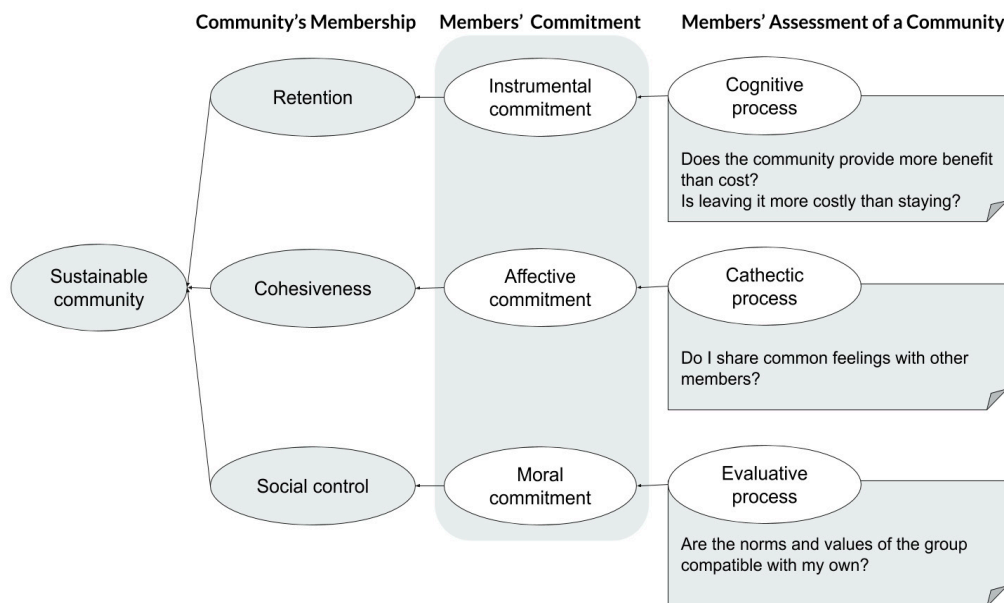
Community's Membership

Members' Commitment

Members' Assessment of a Community

Sustainable community

Retention

Cohesiveness

Social control

Instrumental commitment

Affective commitment

Moral commitment

Cognitive process

Does the community provide more benefit than cost?
Is leaving it more costly than staying?

Cathectic process

Do I share common feelings with other members?

Evaluative process

Are the norms and values of the group compatible with my own?